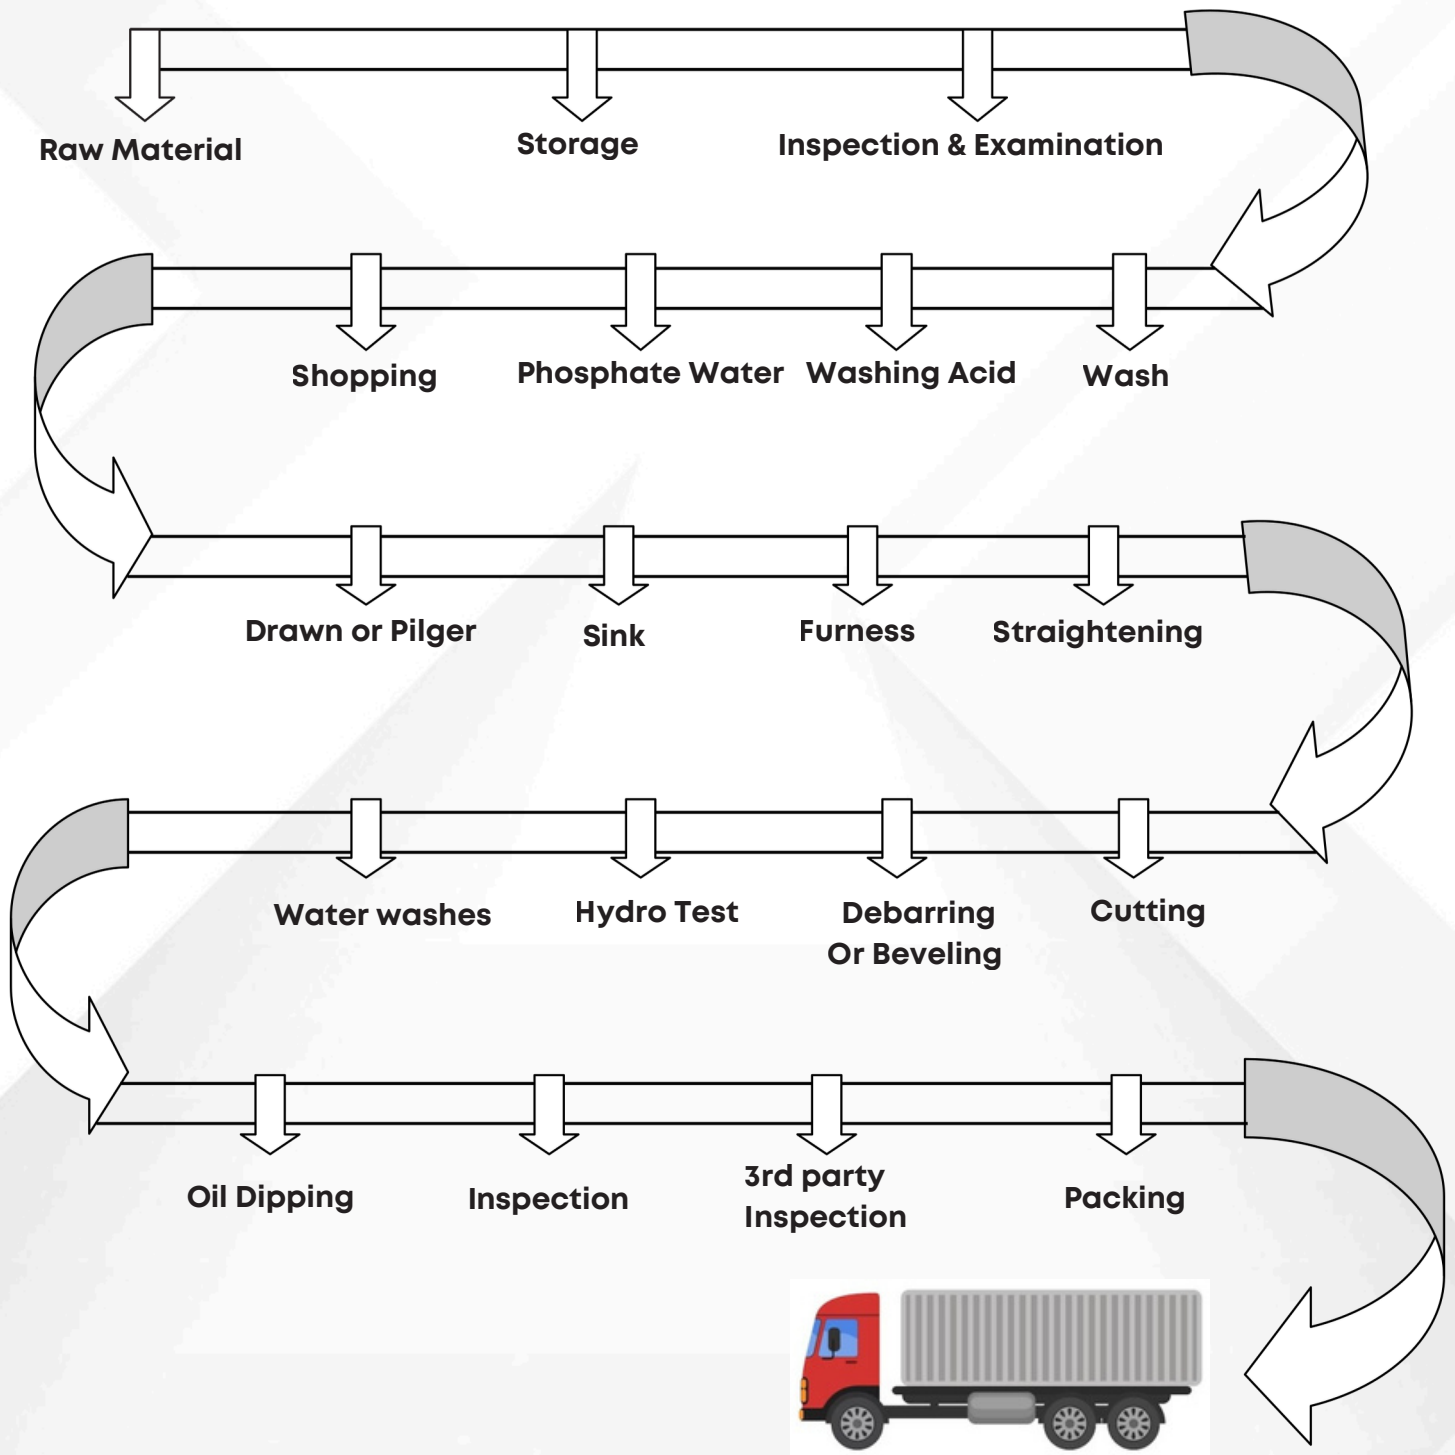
Raw Material

Storage

Inspection & Examination

Shopping

Phosphate Water

Washing Acid

Wash

Drawn or Pilger

Sink

Furness

Straightening

Water washes

Hydro Test

Debarring Or Beveling

Cutting

Oil Dipping

Inspection

3rd party Inspection

Packing